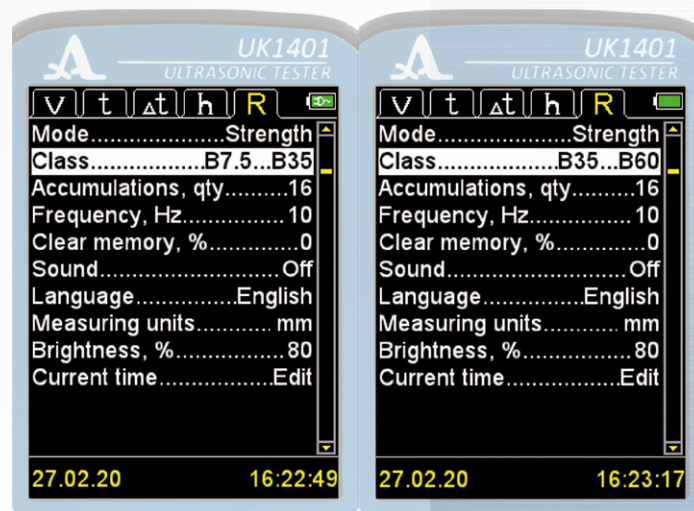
UK1401
ULTRASONIC TESTER

V | t | Δt | h | R

Mode....................Strength
Class..................B7.5...B35
Accumulations, qty.........16
Frequency, Hz...............10
Clear memory, %.............0
Sound...........................Off
Language...............English
Measuring units........... mm
Brightness, %................80
Current time.................Edit

27.02.20 16:22:49

UK1401
ULTRASONIC TESTER

V | t | Δt | h | R

Mode....................Strength
Class..................B35...B60
Accumulations, qty.........16
Frequency, Hz...............10
Clear memory, %.............0
Sound...........................Off
Language...............English
Measuring units........... mm
Brightness, %................80
Current time.................Edit

27.02.20 16:23:17